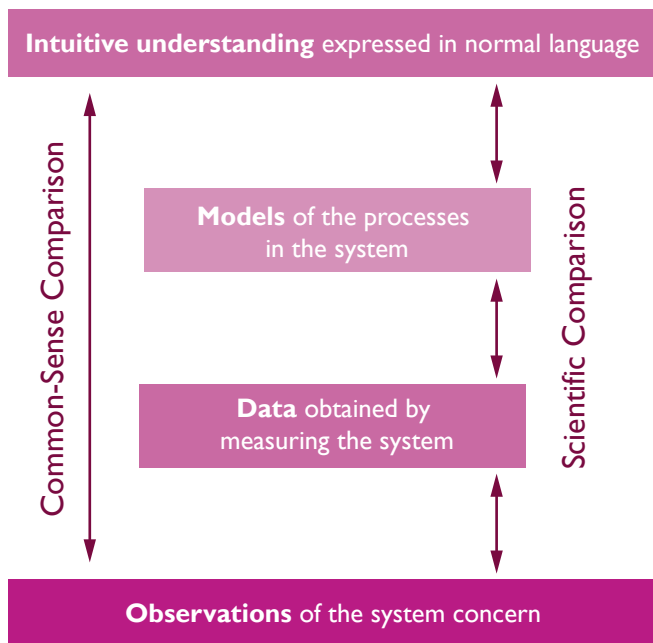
**Intuitive understanding** expressed in normal language

Common-Sense Comparison

**Models** of the processes in the system

Scientific Comparison

**Data** obtained by measuring the system

**Observations** of the system concern